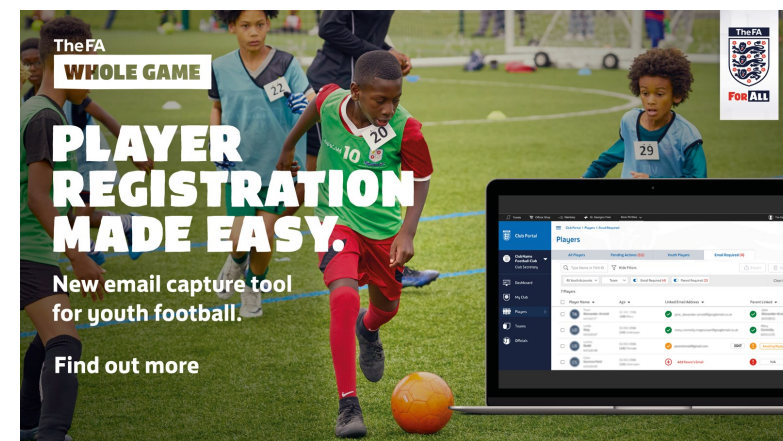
The FA
WHOLE GAME

PLAYER REGISTRATION MADE EASY.

New email capture tool for youth football.

Find out more

The FA
FOR ALL

22
20
10
29

Club Portal
Players
All Players
Pending Actions
Youth Players
Email Request
Player Name
Age
Linked Email Address
Parent Linked
Dashboard
My Club
Players
Teams
Officials